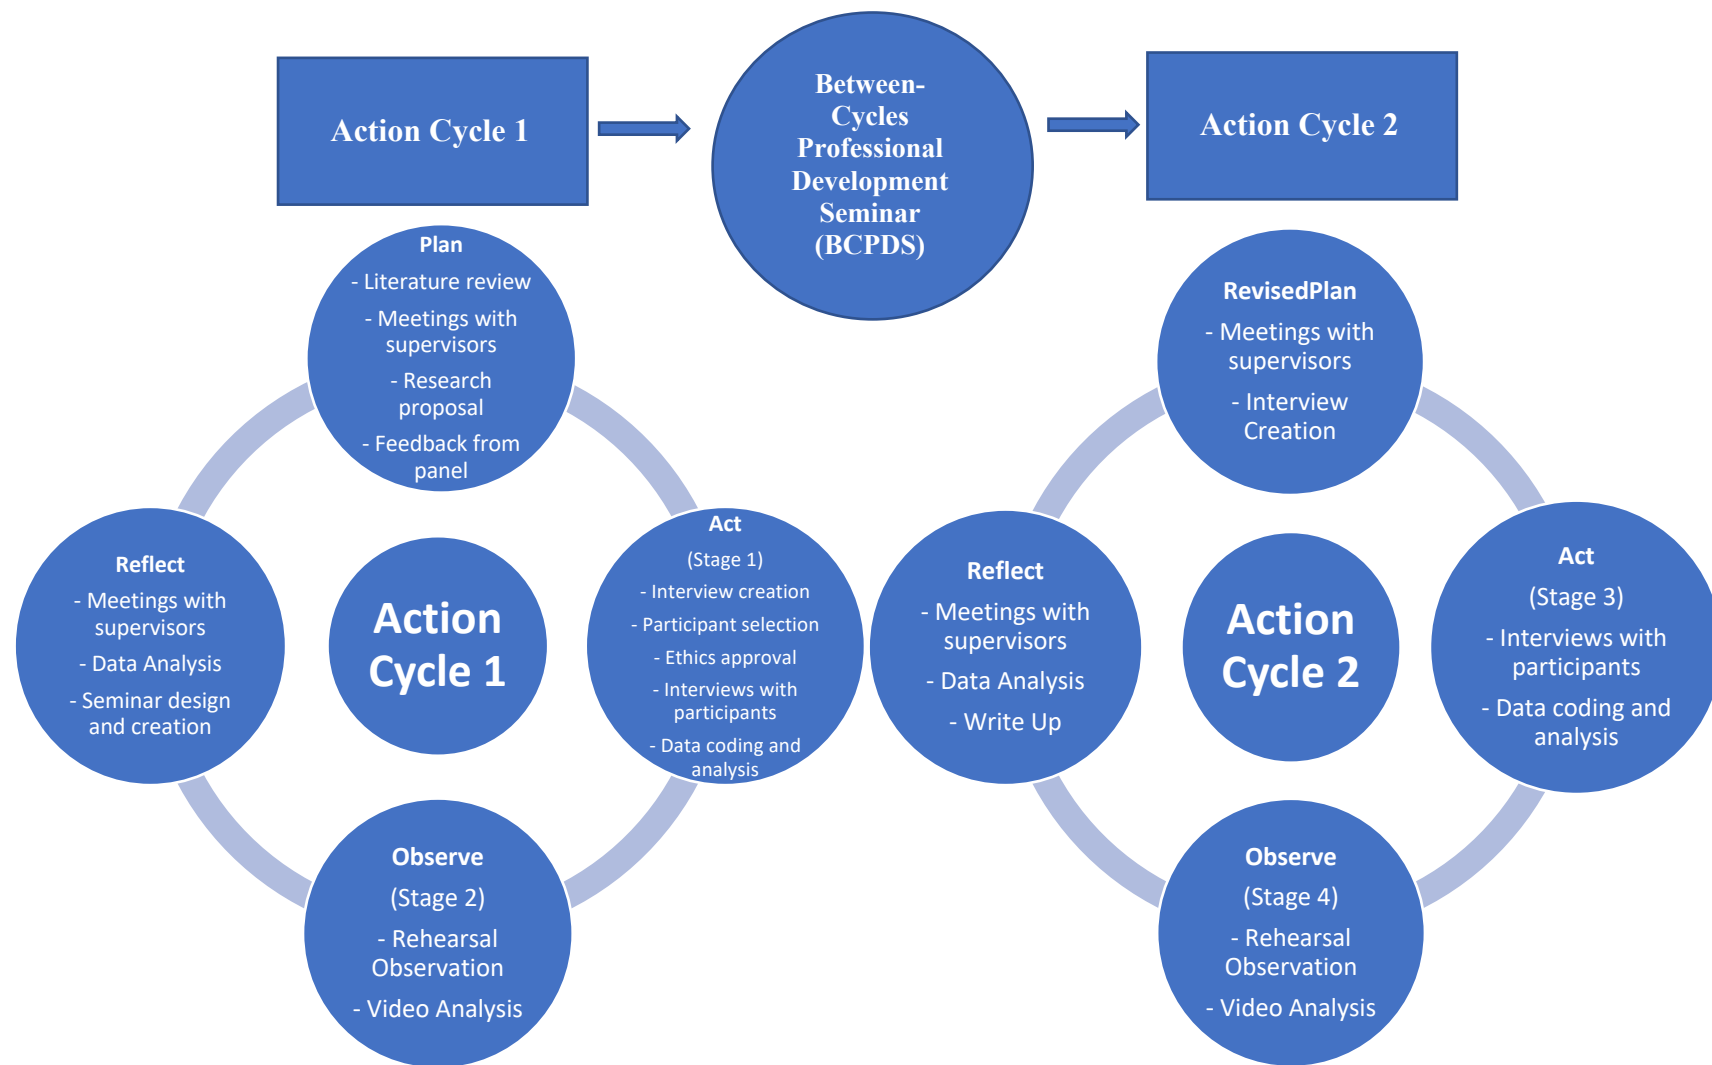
Action Cycle 1

Between-Cycles Professional Development Seminar (BCPDS)

Action Cycle 2

Plan
- Literature review
- Meetings with supervisors
- Research proposal
- Feedback from panel

Reflect
- Meetings with supervisors
- Data Analysis
- Seminar design and creation

Action Cycle 1

Act
(Stage 1)
- Interview creation
- Participant selection
- Ethics approval
- Interviews with participants
- Data coding and analysis

Observe
(Stage 2)
- Rehearsal Observation
- Video Analysis

RevisedPlan
- Meetings with supervisors
- Interview Creation

Reflect
- Meetings with supervisors
- Data Analysis
- Write Up

Action Cycle 2

Act
(Stage 3)
- Interviews with participants
- Data coding and analysis

Observe
(Stage 4)
- Rehearsal Observation
- Video Analysis